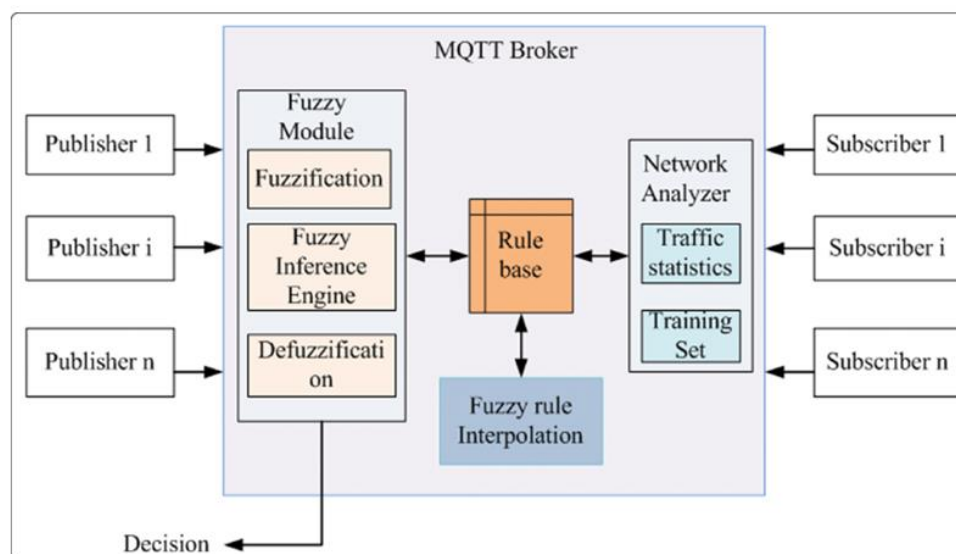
MQTT Broker

Publisher 1

Publisher i

Publisher n

Fuzzy Module

Fuzzification

Fuzzy Inference Engine

Defuzzificati on

Rule base

Fuzzy rule Interpolation

Network Analyzer

Traffic statistics

Training Set

Subscriber 1

Subscriber i

Subscriber n

Decision